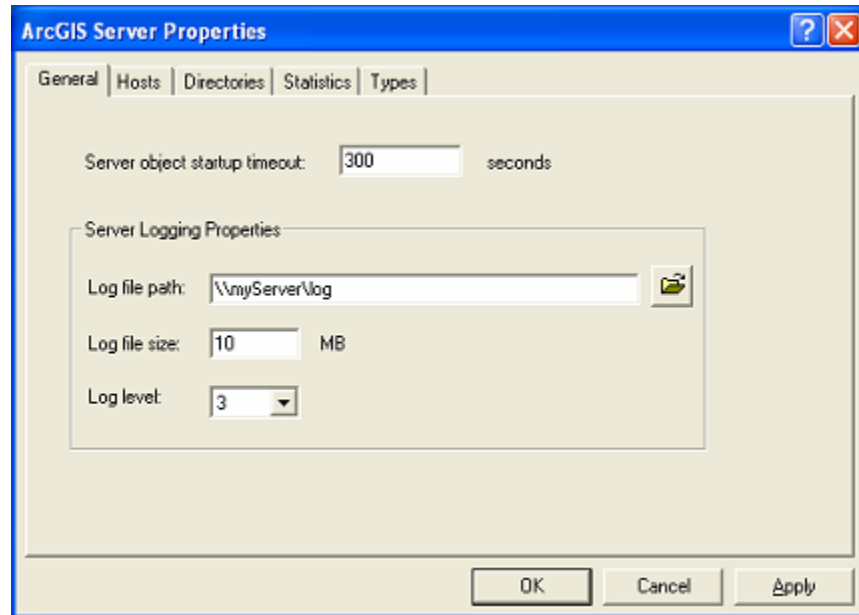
ArcGIS Server Properties

General | Hosts | Directories | Statistics | Types

Server object startup timeout: 300 seconds

Server Logging Properties

Log file path: \\myServer\log

Log file size: 10 MB

Log level: 3

OK Cancel Apply